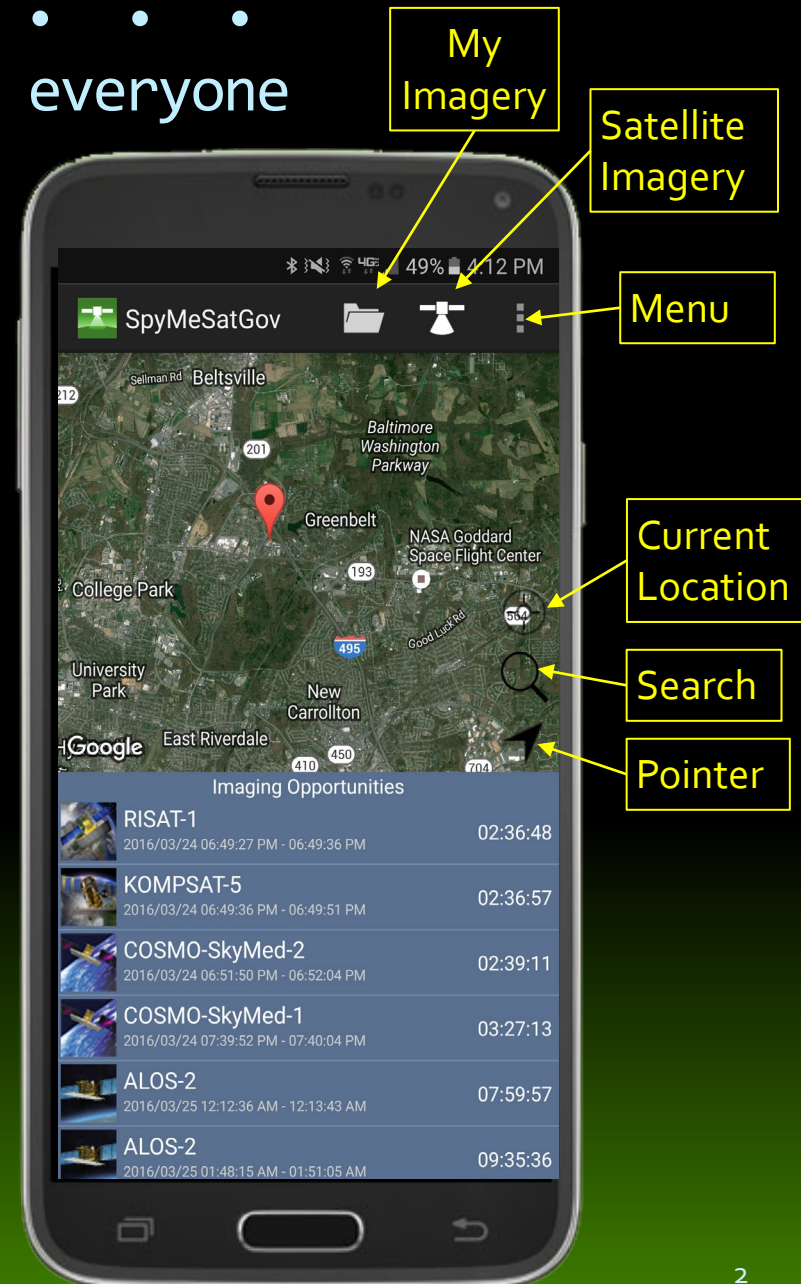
everyone

My Imagery

Satellite Imagery

49% 4:12 PM

SpyMeSatGov

Menu

Sellman Rd Beltsville

212

201

Baltimore Washington Parkway

Greenbelt

NASA Goddard Space Flight Center

Current Location

College Park

193

564

Good Luck Rd

495

University Park

New Carrollton

Search

Google

East Riverdale

450

410

704

Pointer

Imaging Opportunities

RISAT-1
2016/03/24 06:49:27 PM - 06:49:36 PM
02:36:48

KOMPSAT-5
2016/03/24 06:49:36 PM - 06:49:51 PM
02:36:57

COSMO-SkyMed-2
2016/03/24 06:51:50 PM - 06:52:04 PM
02:39:11

COSMO-SkyMed-1
2016/03/24 07:39:52 PM - 07:40:04 PM
03:27:13

ALOS-2
2016/03/25 12:12:36 AM - 12:13:43 AM
07:59:57

ALOS-2
2016/03/25 01:48:15 AM - 01:51:05 AM
09:35:36

2